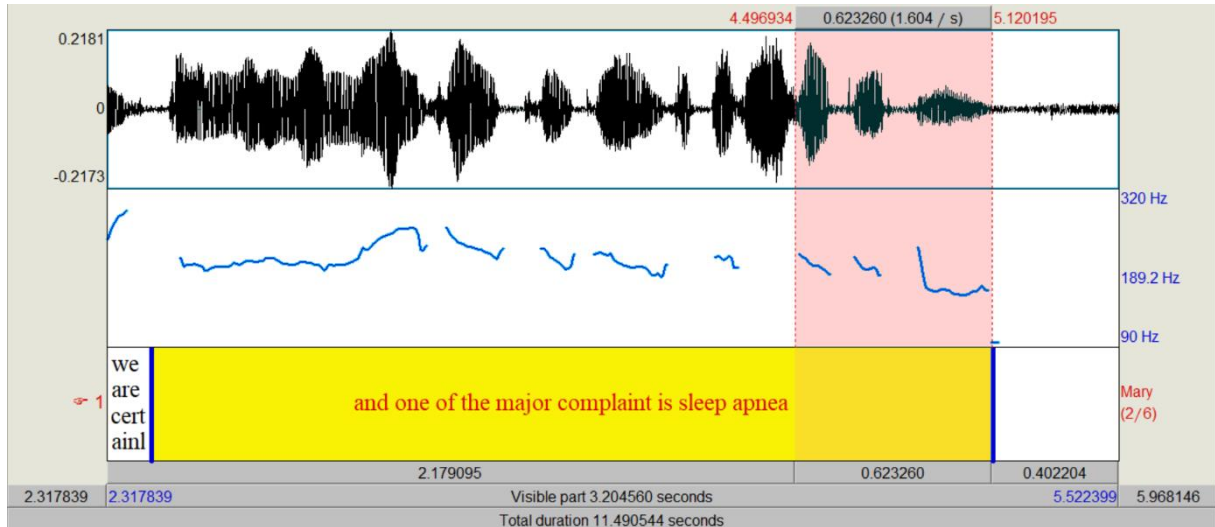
4.496934 0.623260 (1.604 / s) 5.120195

0.2181

0

-0.2173

320 Hz

189.2 Hz

90 Hz

we are cert ainl

1

and one of the major complaint is sleep apnea

Mary (2/6)

2.179095 0.623260 0.402204

2.317839 2.317839 Visible part 3.204560 seconds 5.522399 5.968146

Total duration 11.490544 seconds